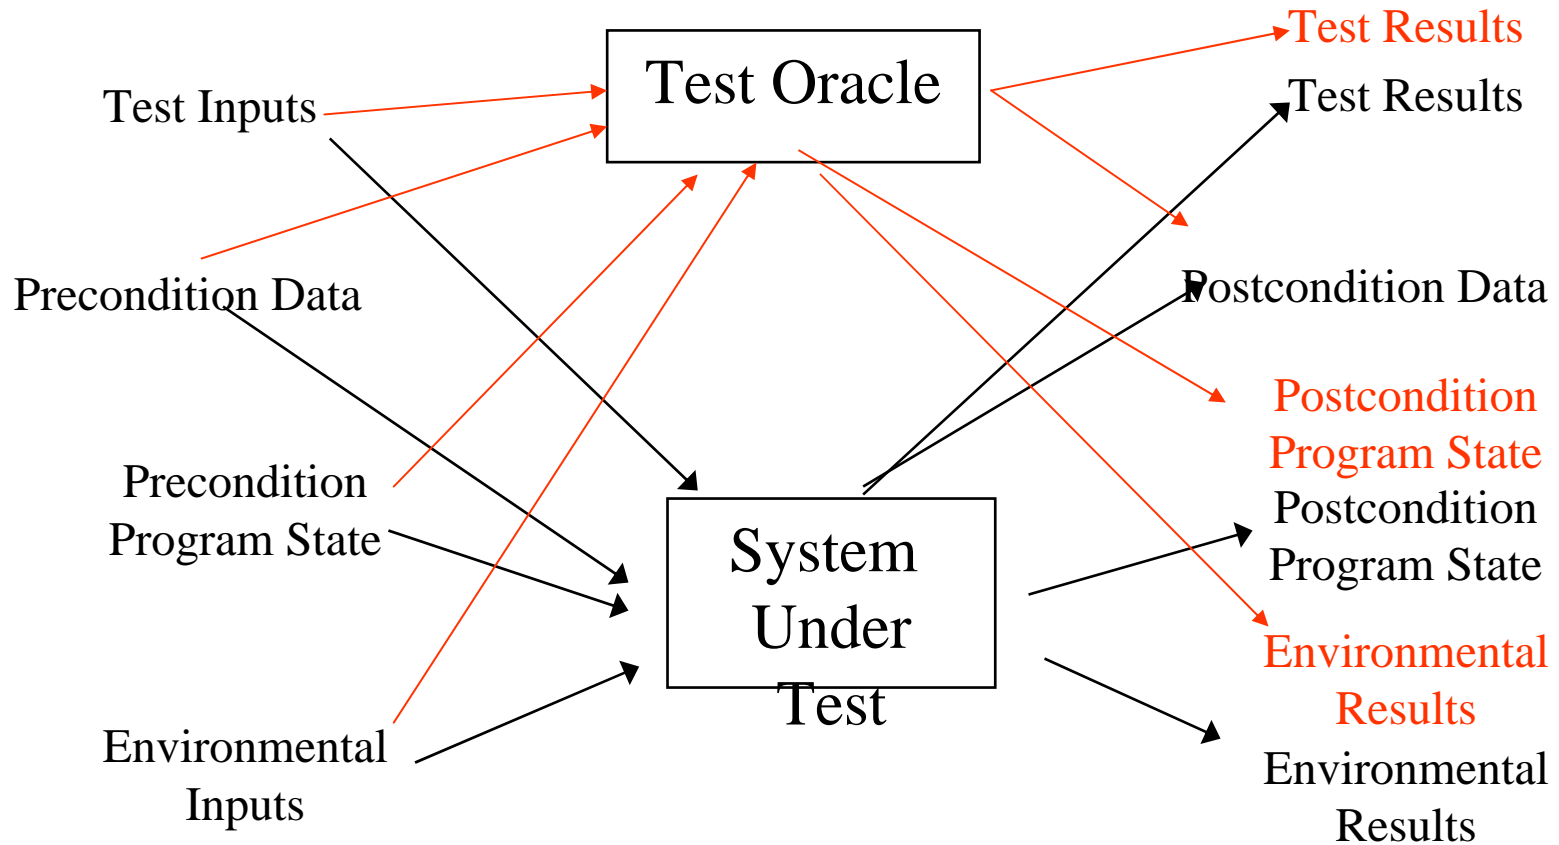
Test Oracle

Test Results

Test Results

Test Inputs

Precondition Data

Postcondition Data

Postcondition Program State

Postcondition Program State

Precondition Program State

System Under Test

Environmental Results

Environmental Inputs

Environmental Results